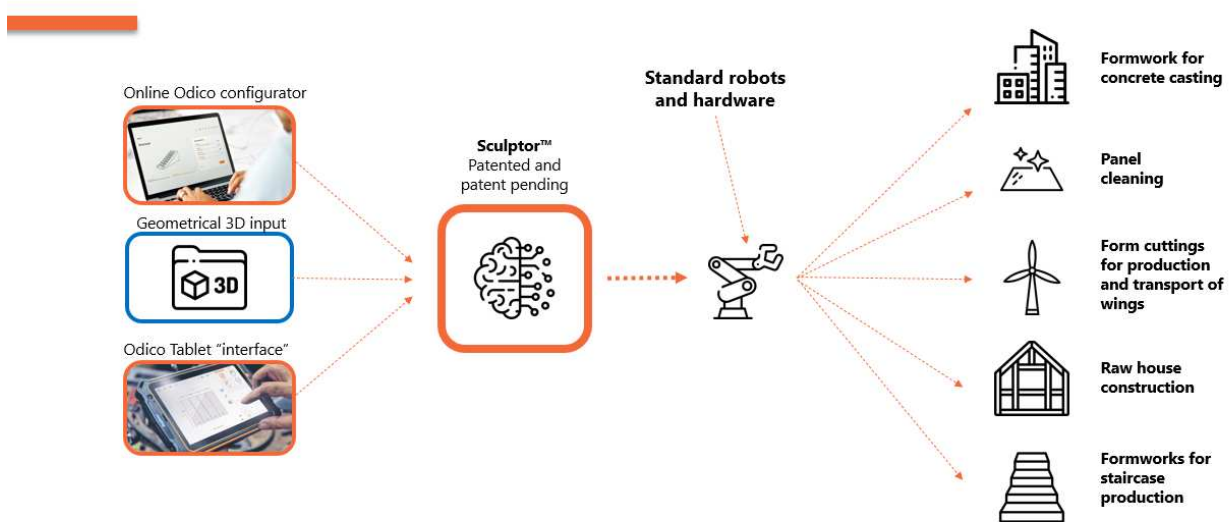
Online Odico configurator

Geometrical 3D input

3D

Odico Tablet "interface"

Sculptor™
Patented and patent pending

Standard robots and hardware

Formwork for concrete casting

Panel cleaning

Form cuttings for production and transport of wings

Raw house construction

Formworks for staircase production